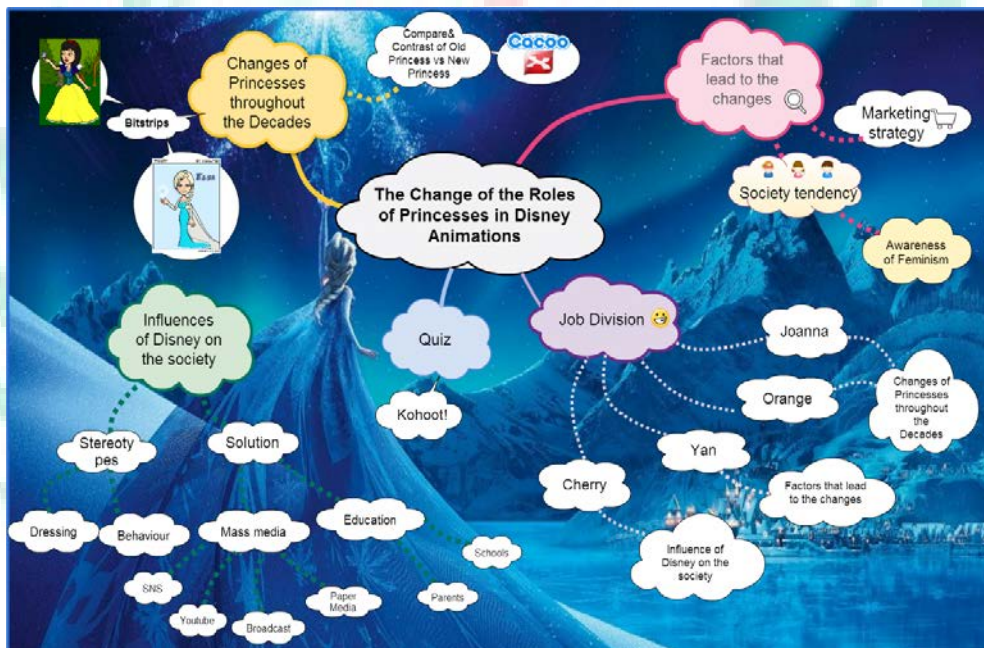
The Change of the Roles of Princesses in Disney Animations

Changes of Princesses throughout the Decades

Bitstrips

Elsa

Compare& Contrast of Old Princess vs New Princess

Cacoo

Factors that lead to the changes

Marketing strategy

Society tendency

Awareness of Feminism

Influences of Disney on the society

Stereotypes

Dressing

Behaviour

Solution

Mass media

SNS

Youtube

Broadcast

Paper Media

Education

Schools

Parents

Quiz

Kohoot!

Job Division

Joanna

Orange

Yan

Cherry

Changes of Princesses throughout the Decades

Factors that lead to the changes

Influence of Disney on the society